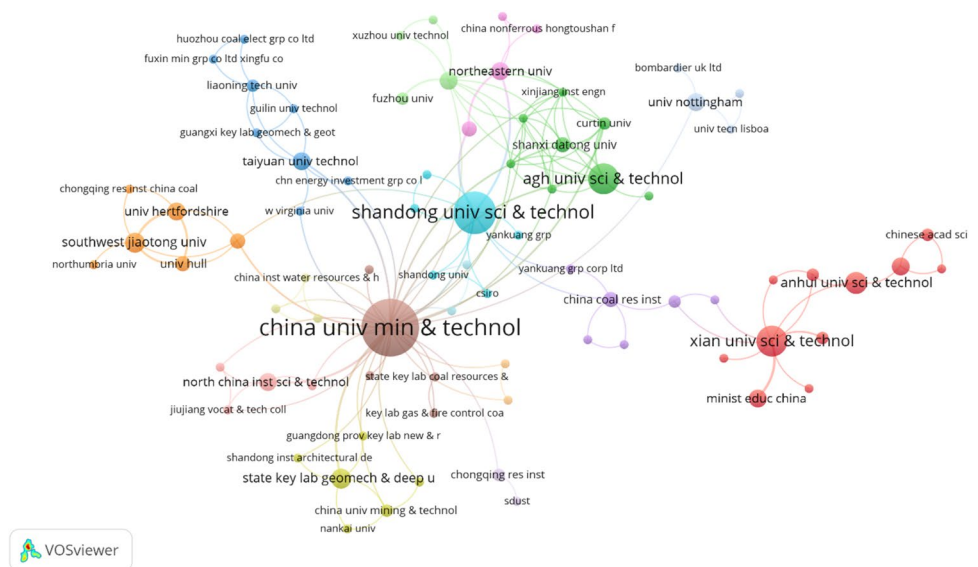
huozhou coal elect grp co ltd
fuxin min grp co ltd xingfu co
liaoning tech univ
guilin univ technol
guangxi key lab geomech & geot
taiyuan univ technol
xuzhou univ technol
china nonferrous hongtoushan f
northeastern univ
fuzhou univ
xinjiang inst engn
curtin univ
shanxi datong univ
agh univ sci & technol
bombardier uk ltd
univ nottingham
univ tecn lisboa
chn energy investment grp co l
chongqing res inst china coal
univ hertfordshire
w virginia univ
shandong univ sci & technol
southwest jiaotong univ
northumbria univ
univ hull
yankuang grp
chinese acad sci
china inst water resources & h
shandong univ
yankuang grp corp ltd
csiro
china coal res inst
anhui univ sci & technol
china univ min & technol
xian univ sci & technol
north china inst sci & technol
state key lab coal resources &
minist educ china
jiujiang vocat & tech coll
key lab gas & fire control coa
guangdong prov key lab new & r
shandong inst architectural de
chongqing res inst
state key lab geomech & deep u
sdust
china univ mining & technol
nankai univ
VOSviewer